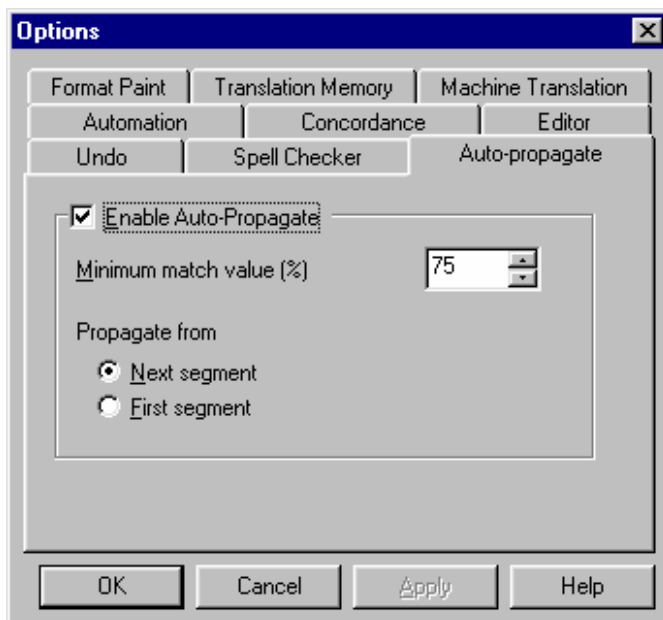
Options

Format Paint | Translation Memory | Machine Translation
Automation | Concordance | Editor
Undo | Spell Checker | Auto-propagate

Enable Auto-Propagate

Minimum match value (%) 75

Propagate from

Next segment
First segment

OK Cancel Apply Help